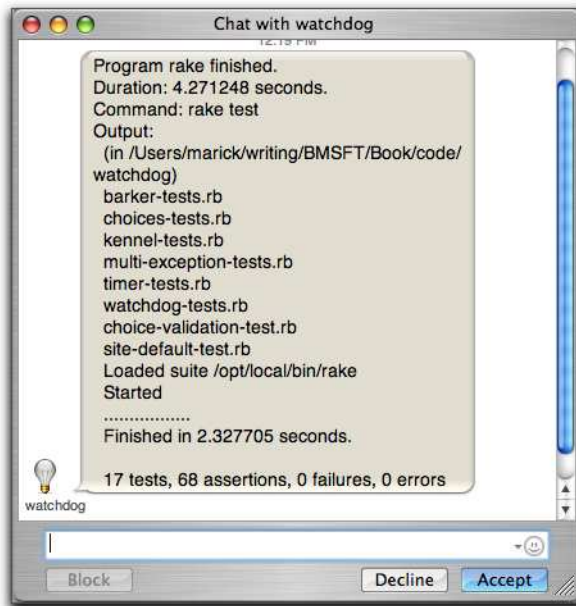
Chat with watchdog

12:15 PM

Program rake finished.
Duration: 4.271248 seconds.
Command: rake test
Output:
(in /Users/marick/writing/BMSFT/Book/code/watchdog)
barker-tests.rb
choices-tests.rb
kennel-tests.rb
multi-exception-tests.rb
timer-tests.rb
watchdog-tests.rb
choice-validation-test.rb
site-default-test.rb
Loaded suite /opt/local/bin/rake
Started
.................
Finished in 2.327705 seconds.

17 tests, 68 assertions, 0 failures, 0 errors

watchdog

Block Decline Accept